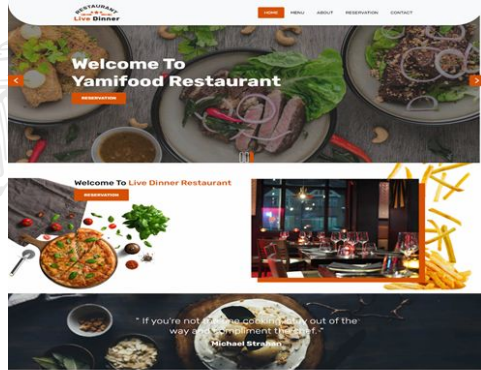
RESTAURANT
Live Dinner

HOME MENU ABOUT RESERVATION CONTACT

Welcome To
Yamifood Restaurant

RESERVATION

Welcome To Live Dinner Restaurant

RESERVATION

" If you're not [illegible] cooking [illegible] out of the way and compliment the chef. "

Michael Strahan